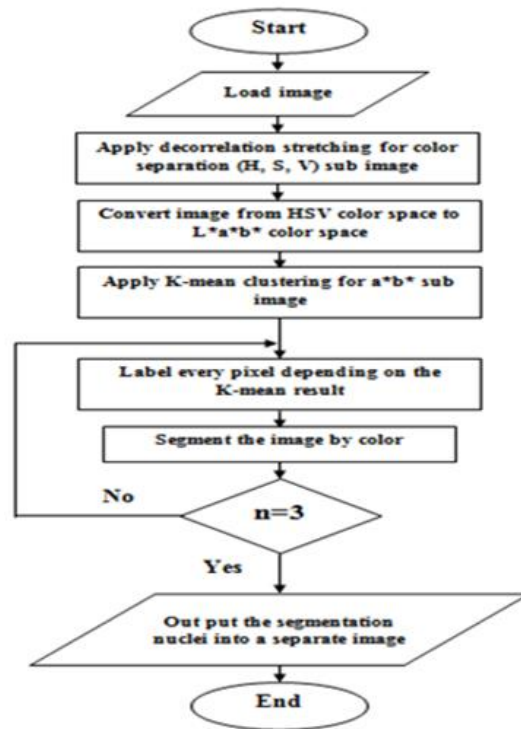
Start

Load image

Apply decorrelation stretching for color separation (H, S, V) sub image

Convert image from HSV color space to L*a*b* color space

Apply K-mean clustering for a*b* sub image

Label every pixel depending on the K-mean result

Segment the image by color

No

n=3

Yes

Out put the segmentation nuclei into a separate image

End